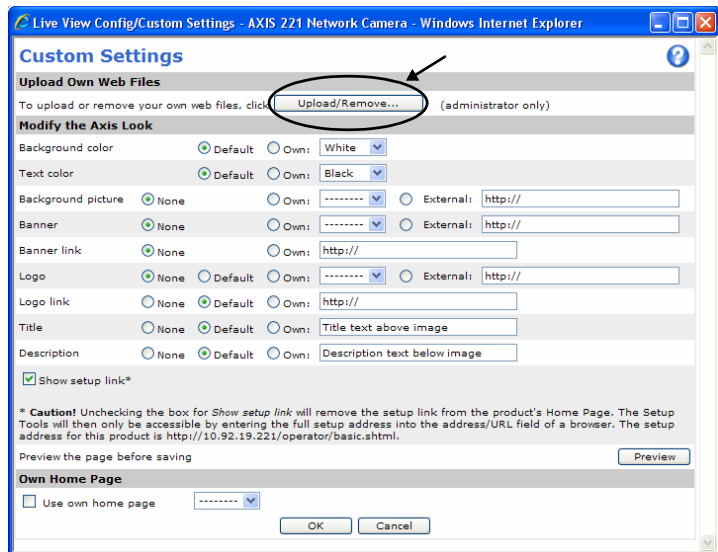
Live View Config/Custom Settings - AXIS 221 Network Camera - Windows Internet Explorer

Custom Settings

Upload Own Web Files

To upload or remove your own web files, click Upload/Remove... (administrator only)

Modify the Axis Look

Background color Default Own: White
Text color Default Own: Black
Background picture None Own: -------- External: http://
Banner None Own: -------- External: http://
Banner link None Own: http://
Logo None Default Own: -------- External: http://
Logo link None Default Own: http://
Title None Default Own: Title text above image
Description None Default Own: Description text below image

Show setup link*

* Caution! Unchecking the box for Show setup link will remove the setup link from the product's Home Page. The Setup Tools will then only be accessible by entering the full setup address into the address/URL field of a browser. The setup address for this product is http://10.92.19.221/operator/basic.shtml.

Preview the page before saving Preview

Own Home Page

Use own home page --------

OK Cancel